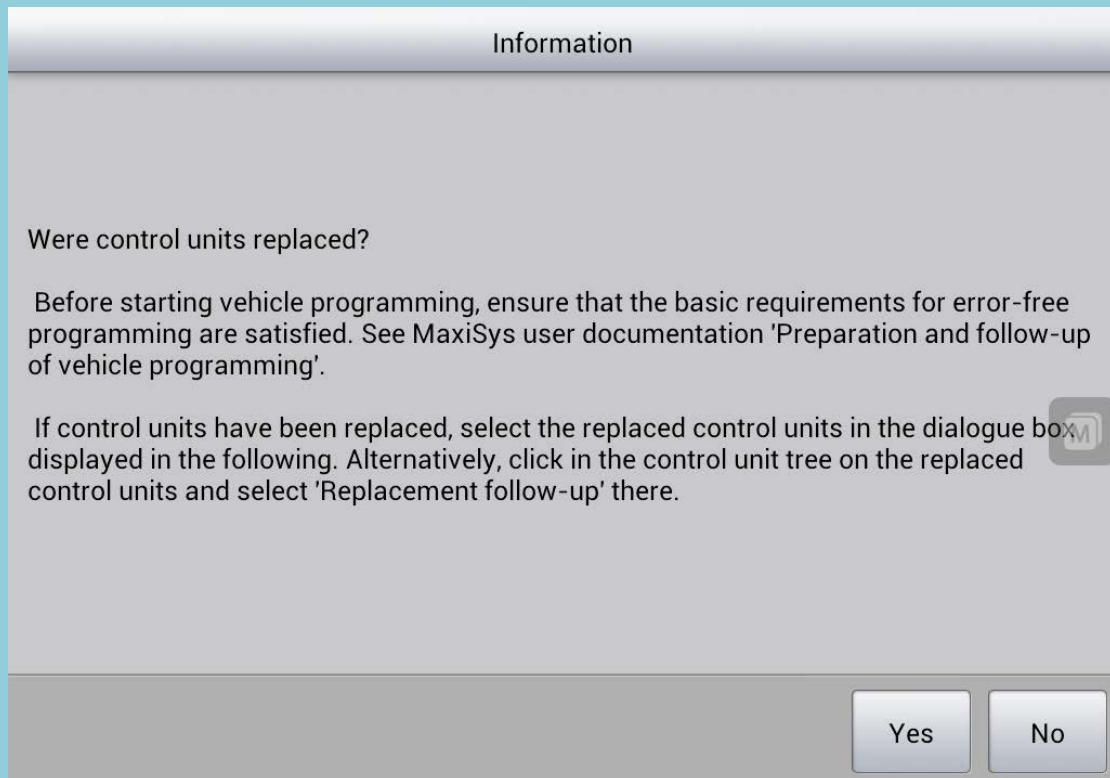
Information

Were control units replaced?

Before starting vehicle programming, ensure that the basic requirements for error-free programming are satisfied. See MaxiSys user documentation 'Preparation and follow-up of vehicle programming'.

If control units have been replaced, select the replaced control units in the dialogue box displayed in the following. Alternatively, click in the control unit tree on the replaced control units and select 'Replacement follow-up' there.

Yes
No